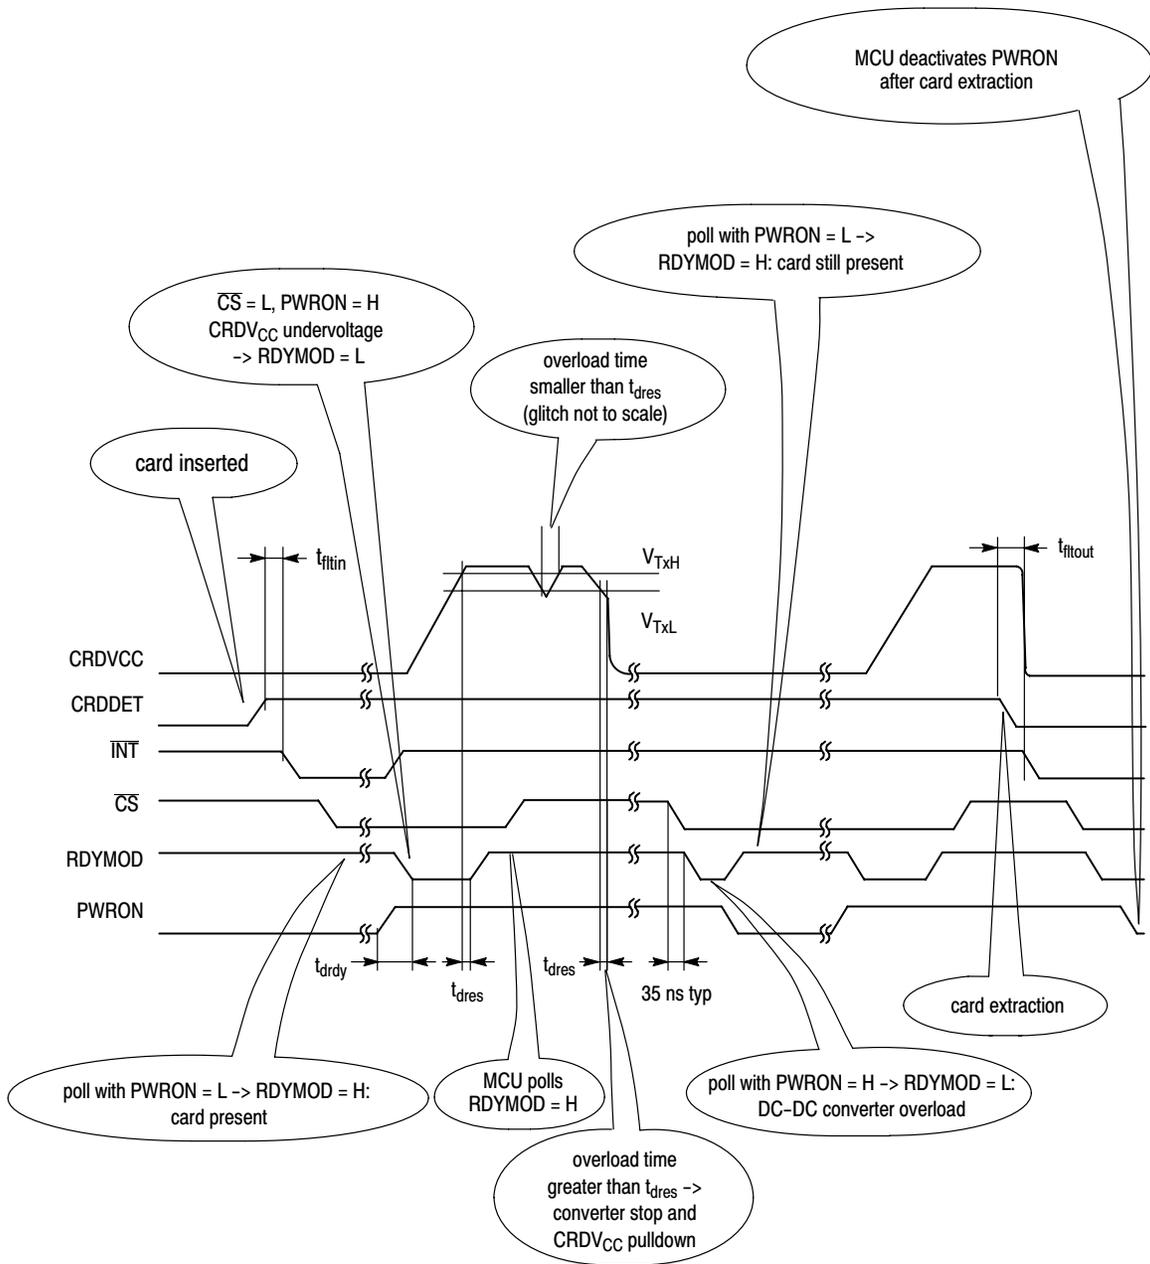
MCU deactivates PWRON after card extraction

poll with PWRON = L -> RDYMOD = H: card still present

$\overline{CS}$ = L, PWRON = H
CRDV$_{CC}$ undervoltage
-> RDYMOD = L

overload time smaller than $t_{dres}$ (glitch not to scale)

card inserted

$t_{fltin}$

$V_{TxH}$

$V_{TxL}$

$t_{fltout}$

CRDVCC

CRDDET

$\overline{INT}$

$\overline{CS}$

RDYMOD

PWRON

$t_{drdy}$

$t_{dres}$

$t_{dres}$

35 ns typ

card extraction

poll with PWRON = L -> RDYMOD = H: card present

MCU polls RDYMOD = H

poll with PWRON = H -> RDYMOD = L: DC-DC converter overload

overload time greater than $t_{dres}$ -> converter stop and CRDV$_{CC}$ pulldown